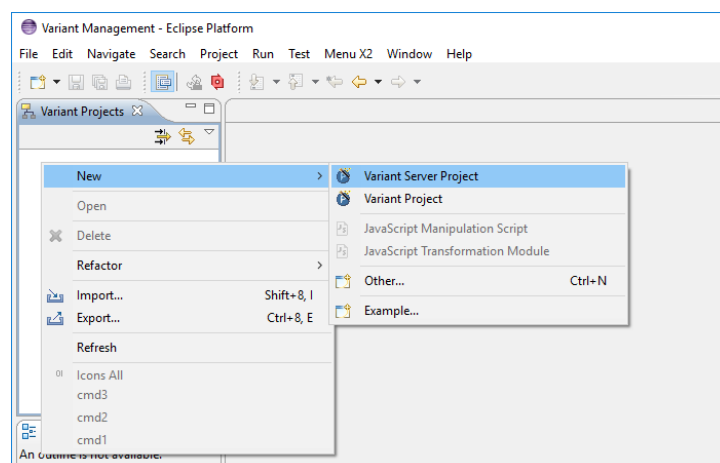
Variant Management - Eclipse Platform

File Edit Navigate Search Project Run Test Menu X2 Window Help

Variant Projects

New
Open
Delete
Refactor
Import... Shift+8, I
Export... Ctrl+8, E
Refresh
Icons All
cmd3
cmd2
cmd1

Variant Server Project
Variant Project
JavaScript Manipulation Script
JavaScript Transformation Module
Other... Ctrl+N
Example...

An outline is not available.